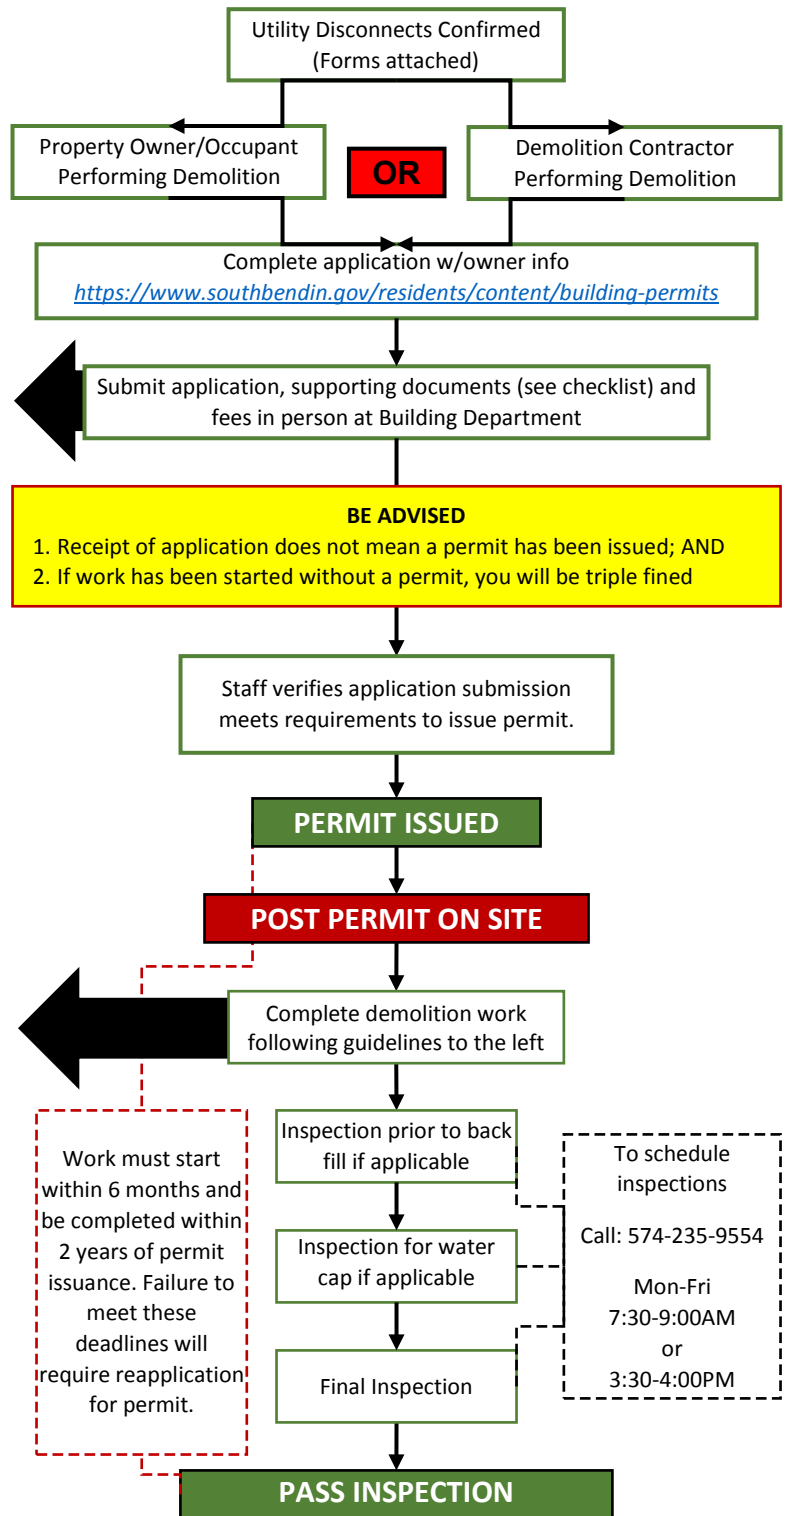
Utility Disconnects Confirmed (Forms attached)

Property Owner/Occupant Performing Demolition

OR

Demolition Contractor Performing Demolition

Complete application w/owner info
https://www.southbendin.gov/residents/content/building-permits

Submit application, supporting documents (see checklist) and fees in person at Building Department

BE ADVISED
1. Receipt of application does not mean a permit has been issued; AND
2. If work has been started without a permit, you will be triple fined

Staff verifies application submission meets requirements to issue permit.

PERMIT ISSUED

POST PERMIT ON SITE

Complete demolition work following guidelines to the left

Work must start within 6 months and be completed within 2 years of permit issuance. Failure to meet these deadlines will require reapplication for permit.

Inspection prior to back fill if applicable

Inspection for water cap if applicable

Final Inspection

To schedule inspections

Call: 574-235-9554

Mon-Fri
7:30-9:00AM
or
3:30-4:00PM

PASS INSPECTION